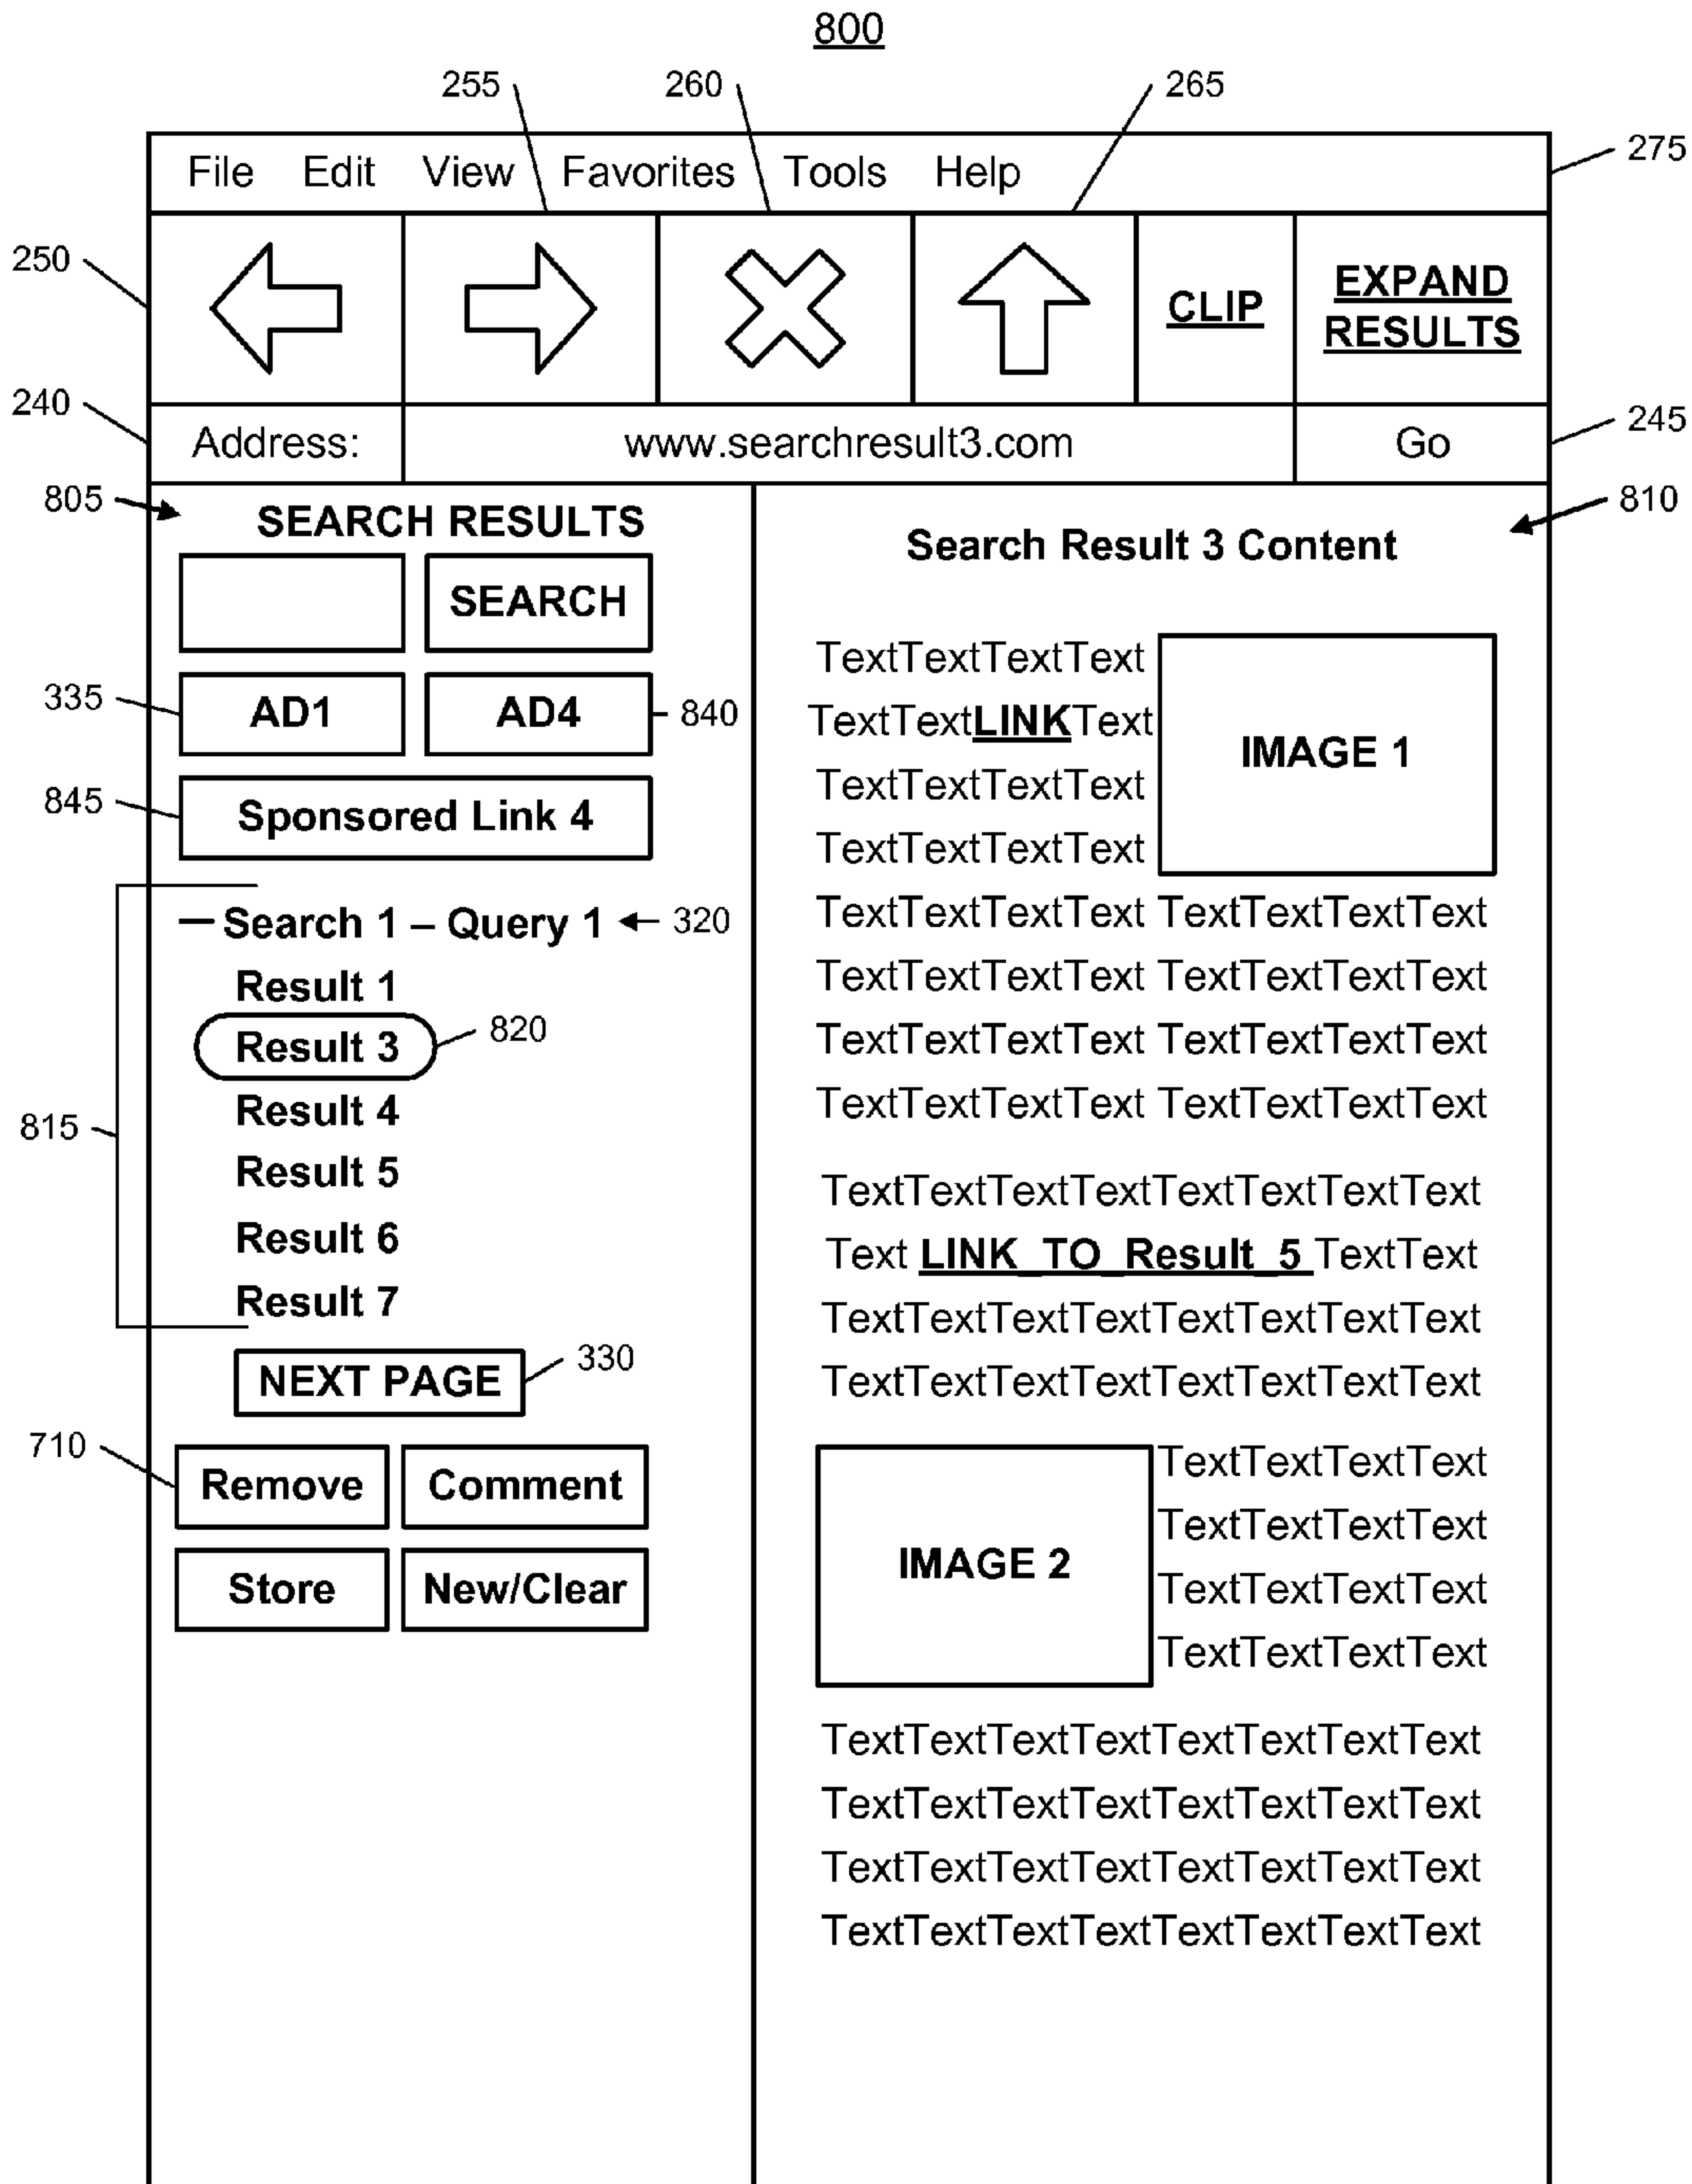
800

255 260 265

275

File Edit View Favorites Tools Help

250

CLIP

EXPAND RESULTS

240

Address: www.searchresult3.com Go

245

805

SEARCH RESULTS

810

Search Result 3 Content

SEARCH

335

AD1

AD4

840

845

Sponsored Link 4

— Search 1 – Query 1

320

Result 1

Result 3

820

815

Result 4

Result 5

Result 6

Result 7

NEXT PAGE

330

710

Remove

Comment

Store

New/Clear

TextTextTextText
TextTextLINKText
TextTextTextText
TextTextTextText

IMAGE 1

TextTextTextText TextTextTextText
TextTextTextText TextTextTextText
TextTextTextText TextTextTextText
TextTextTextText TextTextTextText

TextTextTextTextTextTextTextText
Text LINK_TO_Result_5 TextText
TextTextTextTextTextTextTextText
TextTextTextTextTextTextTextText

IMAGE 2

TextTextTextText
TextTextTextText
TextTextTextText
TextTextTextText

TextTextTextTextTextTextTextText
TextTextTextTextTextTextTextText
TextTextTextTextTextTextTextText
TextTextTextTextTextTextTextText